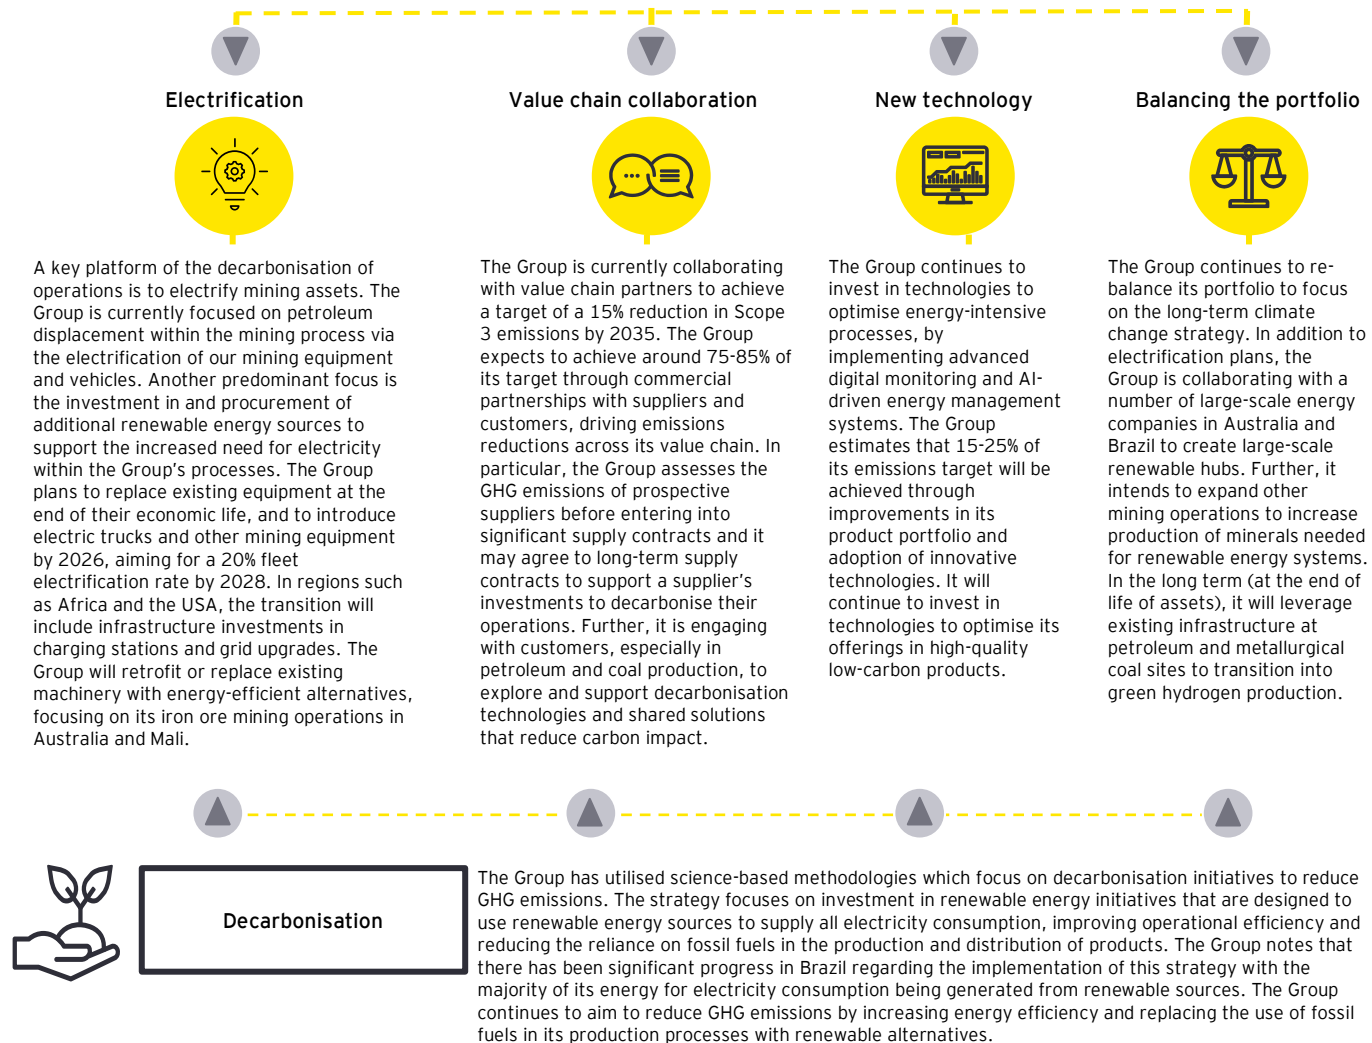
Electrification

A key platform of the decarbonisation of operations is to electrify mining assets. The Group is currently focused on petroleum displacement within the mining process via the electrification of our mining equipment and vehicles. Another predominant focus is the investment in and procurement of additional renewable energy sources to support the increased need for electricity within the Group's processes. The Group plans to replace existing equipment at the end of their economic life, and to introduce electric trucks and other mining equipment by 2026, aiming for a 20% fleet electrification rate by 2028. In regions such as Africa and the USA, the transition will include infrastructure investments in charging stations and grid upgrades. The Group will retrofit or replace existing machinery with energy-efficient alternatives, focusing on its iron ore mining operations in Australia and Mali.

Value chain collaboration

The Group is currently collaborating with value chain partners to achieve a target of a 15% reduction in Scope 3 emissions by 2035. The Group expects to achieve around 75-85% of its target through commercial partnerships with suppliers and customers, driving emissions reductions across its value chain. In particular, the Group assesses the GHG emissions of prospective suppliers before entering into significant supply contracts and it may agree to long-term supply contracts to support a supplier's investments to decarbonise their operations. Further, it is engaging with customers, especially in petroleum and coal production, to explore and support decarbonisation technologies and shared solutions that reduce carbon impact.

New technology

The Group continues to invest in technologies to optimise energy-intensive processes, by implementing advanced digital monitoring and AI-driven energy management systems. The Group estimates that 15-25% of its emissions target will be achieved through improvements in its product portfolio and adoption of innovative technologies. It will continue to invest in technologies to optimise its offerings in high-quality low-carbon products.

Balancing the portfolio

The Group continues to re-balance its portfolio to focus on the long-term climate change strategy. In addition to electrification plans, the Group is collaborating with a number of large-scale energy companies in Australia and Brazil to create large-scale renewable hubs. Further, it intends to expand other mining operations to increase production of minerals needed for renewable energy systems. In the long term (at the end of life of assets), it will leverage existing infrastructure at petroleum and metallurgical coal sites to transition into green hydrogen production.

Decarbonisation

The Group has utilised science-based methodologies which focus on decarbonisation initiatives to reduce GHG emissions. The strategy focuses on investment in renewable energy initiatives that are designed to use renewable energy sources to supply all electricity consumption, improving operational efficiency and reducing the reliance on fossil fuels in the production and distribution of products. The Group notes that there has been significant progress in Brazil regarding the implementation of this strategy with the majority of its energy for electricity consumption being generated from renewable sources. The Group continues to aim to reduce GHG emissions by increasing energy efficiency and replacing the use of fossil fuels in its production processes with renewable alternatives.